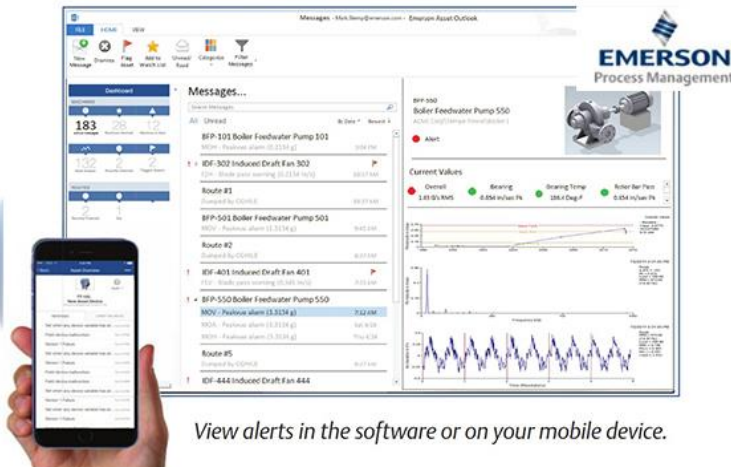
Messages - Mark.Berry@emerson.com - Emerson Asset Outlook

FILE HOME VIEW

New Message Dismiss Flag Asset Add to Watch List Unread Read Categorize Filter Messages

EMERSON
Process Management

Dashboard

183

Messages...

Search Messages

All Unread By Date Newest

BFP-101 Boiler Feedwater Pump 101
MOV - Peakvue alarm (3.3156 g) 3:06 PM

IDF-302 Induced Draft Fan 302
FZH - Blade pass warning (0.0156 in/s) 10:57 AM

Route #1
Dumped by ODHLE 10:27 AM

BFP-501 Boiler Feedwater Pump 501
MOV - Peakvue alarm (3.3156 g)

Route #2
Dumped by ODHLE

IDF-401 Induced Draft Fan 401
FZH - Blade pass warning (0.0165 in/s)

BFP-550 Boiler Feedwater Pump 550
MOV - Peakvue alarm (3.3156 g) 7:12 AM
MOV - Peakvue alarm (3.3156 g) Sat 8/28
MOV - Peakvue alarm (3.3156 g) Thu 8/26

Route #5
Dumped by ODHLE

IDF-444 Induced Draft Fan 444

BFP-550
Boiler Feedwater Pump 550

Alert

Current Values

Overall 1.65 G's RMS
Bearing 0.054 in/sec Pk
Bearing Temp 186.4 Deg F
Roller Bar Pass 0.054 in/sec Pk

View alerts in the software or on your mobile device.